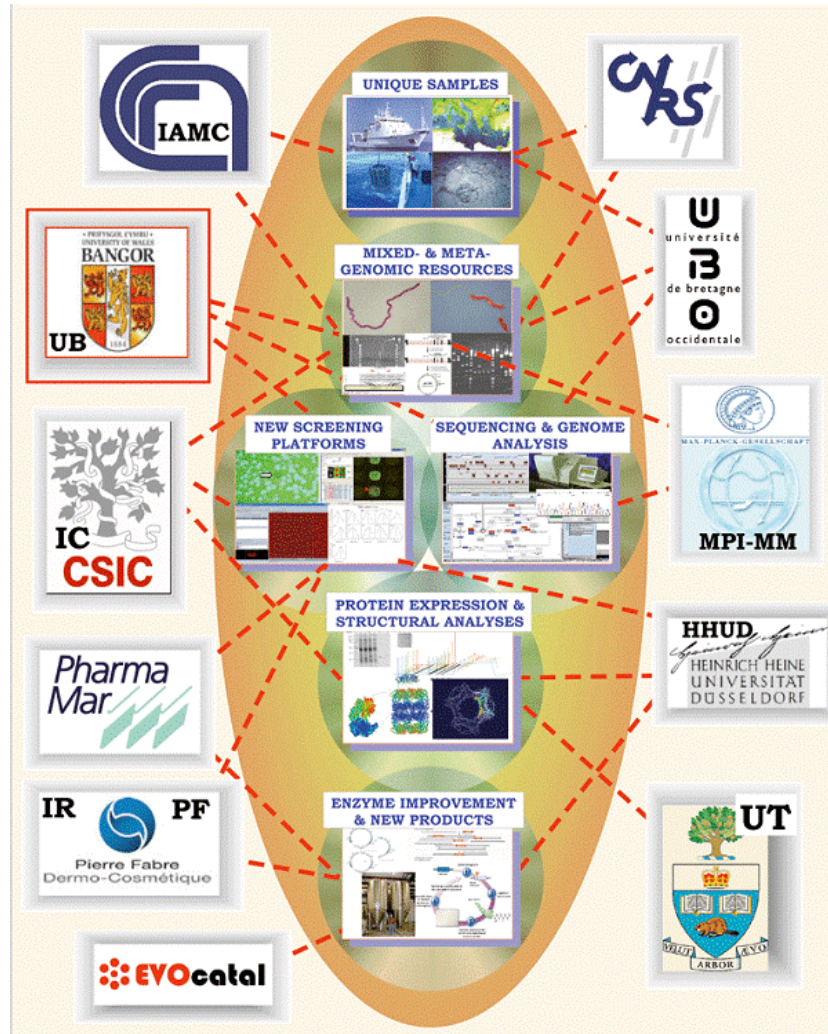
UNIQUE SAMPLES

IAMC

CNRS

MIXED- & META-GENOMIC RESOURCES

PRIFYSGOL CYMRU UNIVERSITY OF WALES BANGOR

UB

1884

université de bretagne occidentale

NEW SCREENING PLATFORMS

SEQUENCING & GENOME ANALYSIS

MAX-PLANCK-GESELLSCHAFT

MPI-MM

IC CSIC

PROTEIN EXPRESSION & STRUCTURAL ANALYSES

HHUD

HEINRICH HEINE UNIVERSITÄT DÜSSELDORF

Pharma Mar

ENZYME IMPROVEMENT & NEW PRODUCTS

IR PF

Pierre Fabre Dermo-Cosmétique

UT

VELUT ARBOR ÆVO

EVOcatal